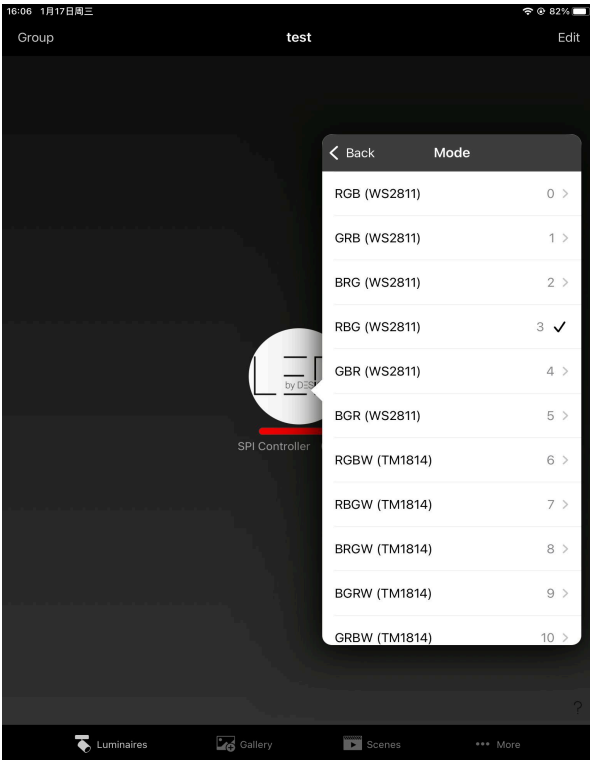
16:06 1月17日周三

82%

Group

test

Edit

SPI Controller

by DES

< Back

Mode

RGB (WS2811) 0 >

GRB (WS2811) 1 >

BRG (WS2811) 2 >

RBG (WS2811) 3 ✓

GBR (WS2811) 4 >

BGR (WS2811) 5 >

RGBW (TM1814) 6 >

RBGW (TM1814) 7 >

BRGW (TM1814) 8 >

BGRW (TM1814) 9 >

GRBW (TM1814) 10 >

?

Luminaires

Gallery

Scenes

••• More